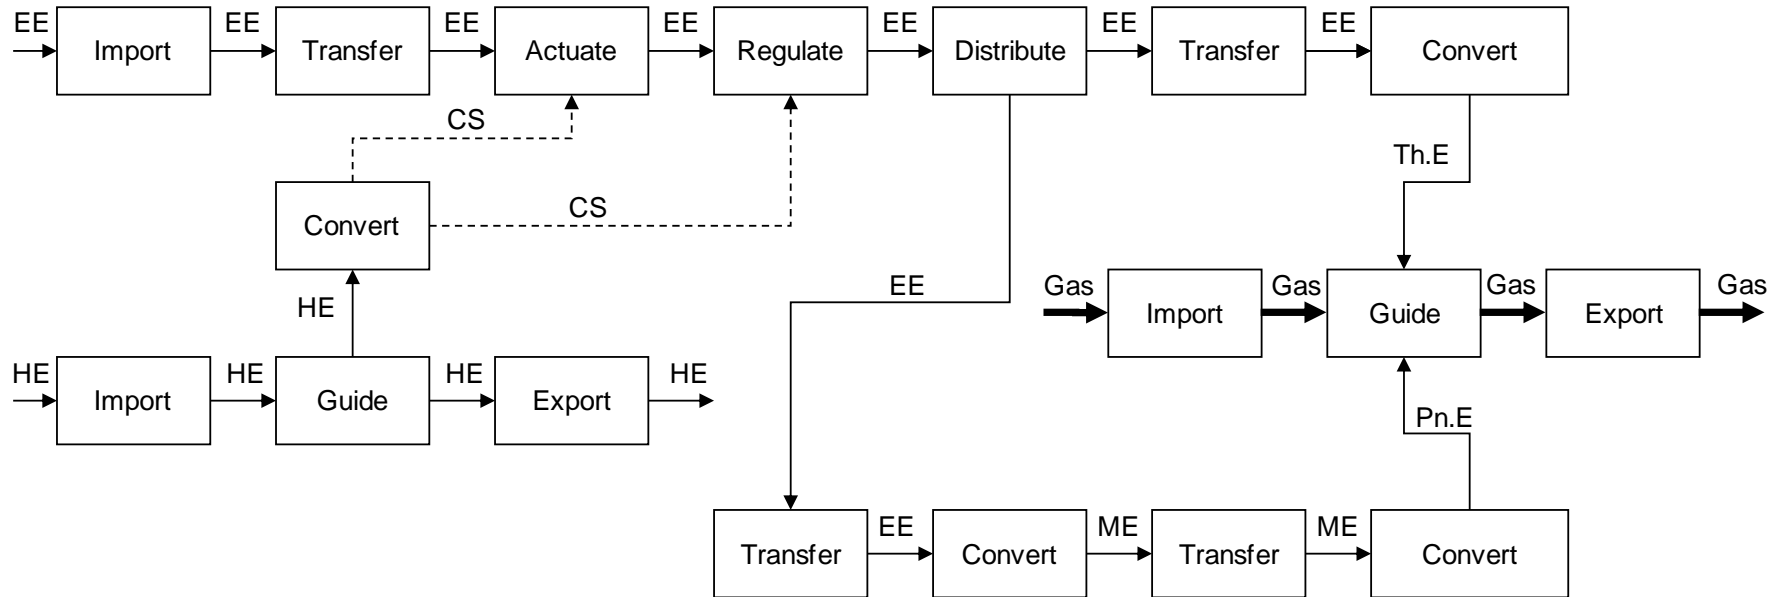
EE Import EE Transfer EE Actuate EE Regulate EE Distribute EE Transfer EE Convert

CS

CS

Convert

HE

HE Import HE Guide HE Export HE

Th.E

EE

Gas Import Gas Guide Gas Export Gas

Pn.E

Transfer EE Convert ME Transfer ME Convert